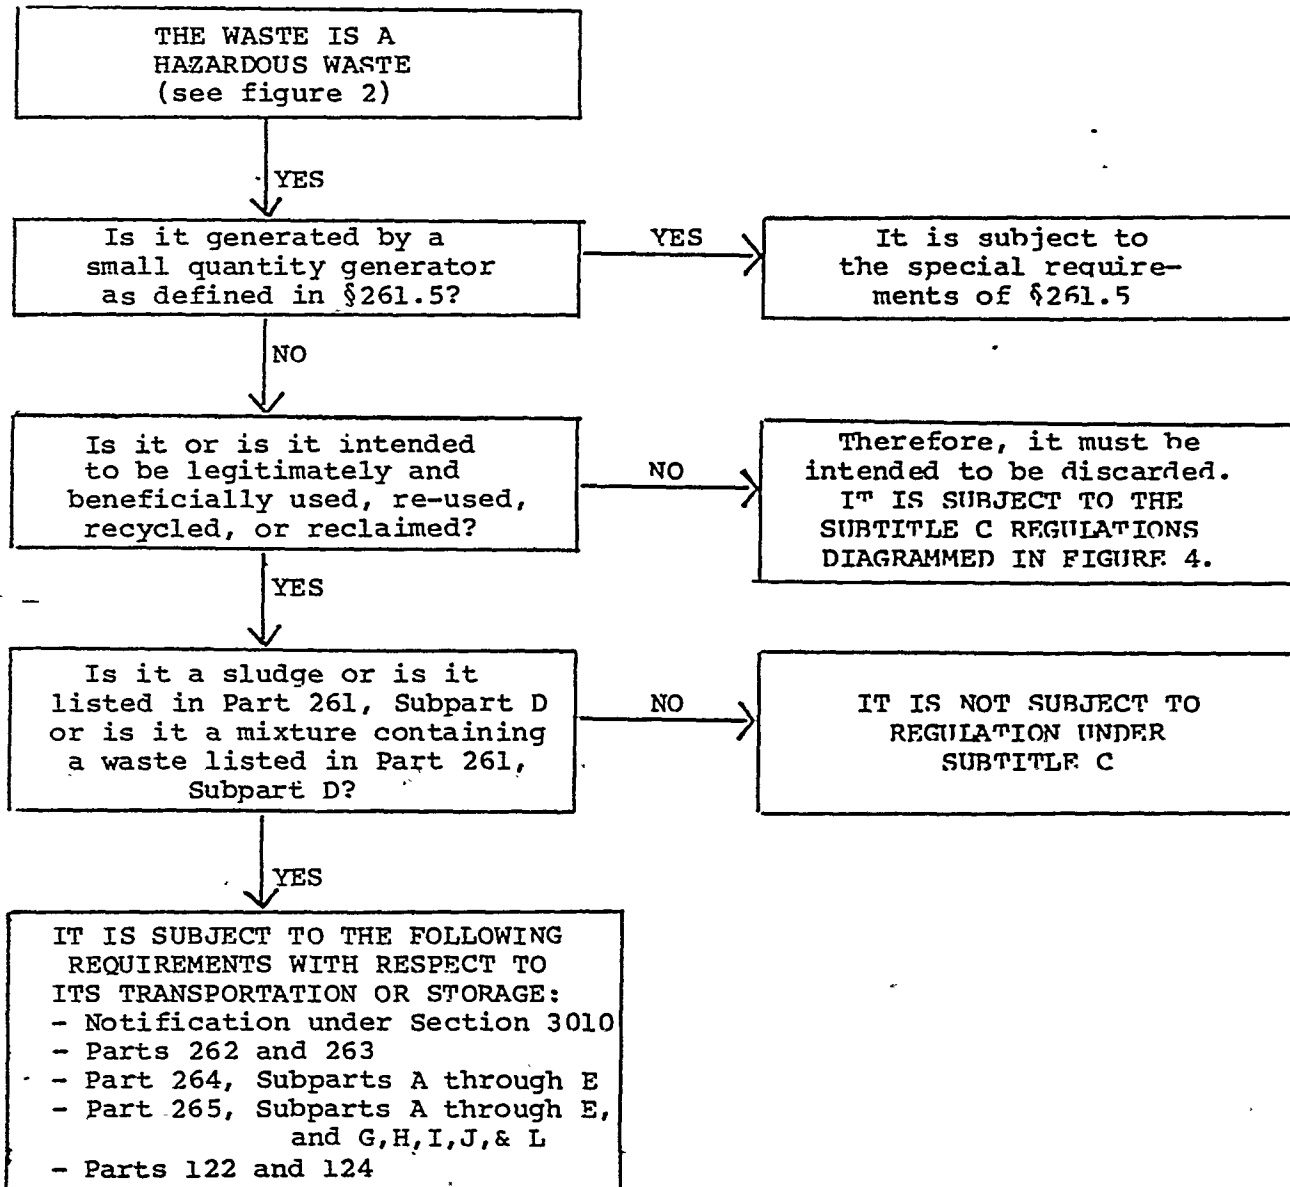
THE WASTE IS A HAZARDOUS WASTE (see figure 2)

YES

Is it generated by a small quantity generator as defined in §261.5?

YES

It is subject to the special requirements of §261.5

NO

Is it or is it intended to be legitimately and beneficially used, re-used, recycled, or reclaimed?

NO

Therefore, it must be intended to be discarded. IT IS SUBJECT TO THE SUBTITLE C REGULATIONS DIAGRAMMED IN FIGURE 4.

YES

Is it a sludge or is it listed in Part 261, Subpart D or is it a mixture containing a waste listed in Part 261, Subpart D?

NO

IT IS NOT SUBJECT TO REGULATION UNDER SUBTITLE C

YES

IT IS SUBJECT TO THE FOLLOWING REQUIREMENTS WITH RESPECT TO ITS TRANSPORTATION OR STORAGE:
- Notification under Section 3010
- Parts 262 and 263
- Part 264, Subparts A through E
- Part 265, Subparts A through E, and G,H,I,J,& L
- Parts 122 and 124